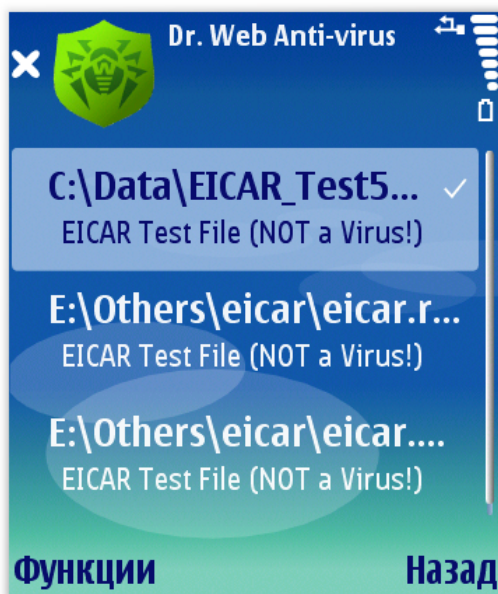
Dr. Web Anti-virus

C:\Data\EICAR_Test5...
EICAR Test File (NOT a Virus!)

E:\Others\eicar\eicar.r...
EICAR Test File (NOT a Virus!)

E:\Others\eicar\eicar....
EICAR Test File (NOT a Virus!)

Функции
Назад